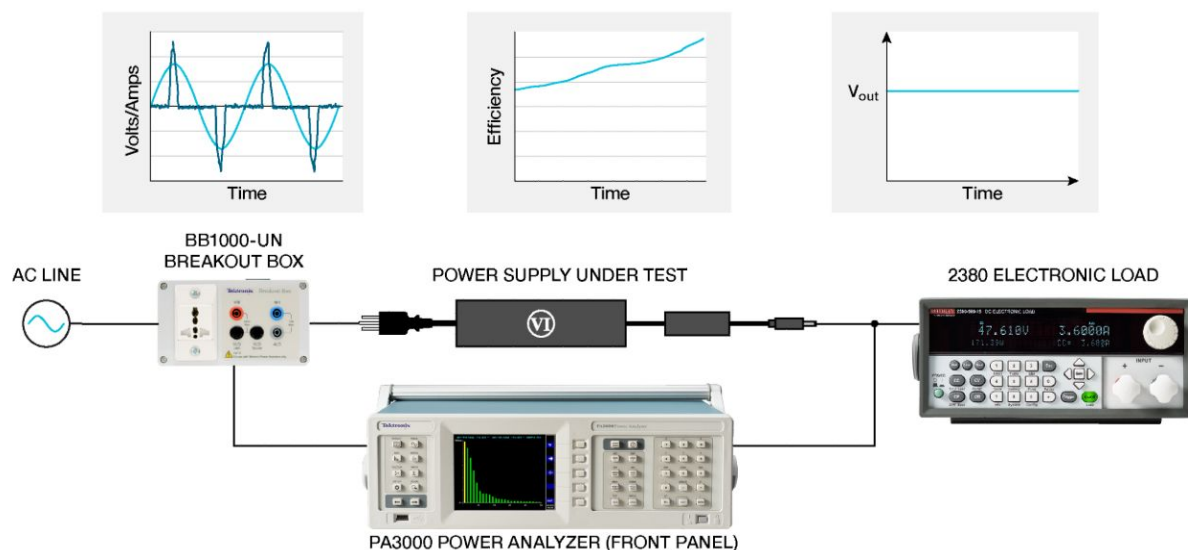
Volts/Amps

Time

Efficiency

Time

$V_{out}$

Time

AC LINE

BB1000-UN
BREAKOUT BOX

Tektronix

POWER SUPPLY UNDER TEST

VI

2380 ELECTRONIC LOAD

47.610V 3.6000A

INPUT

Tektronix

PA3000 POWER ANALYZER (FRONT PANEL)